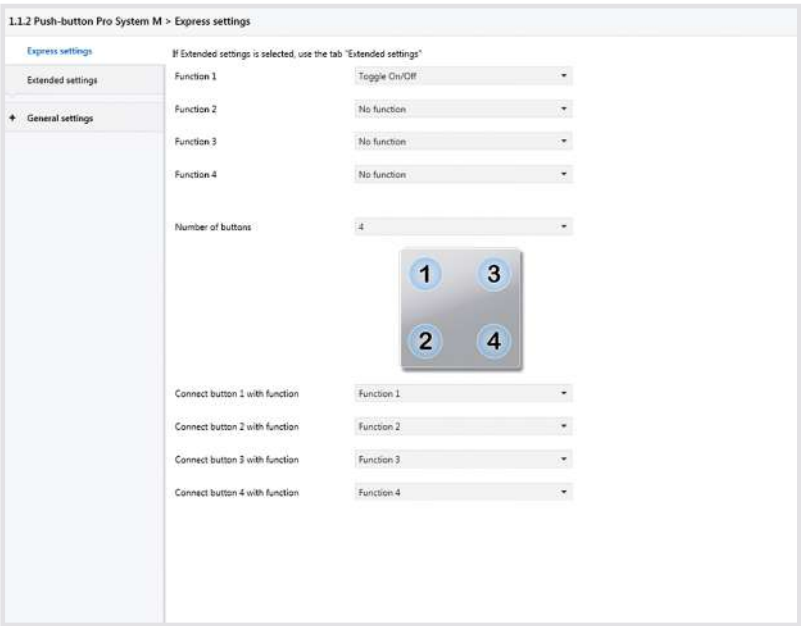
1.1.2 Push-button Pro System M > Express settings

Express settings

Extended settings

+ General settings

If Extended settings is selected, use the tab "Extended settings"

Function 1 Toggle On/Off

Function 2 No function

Function 3 No function

Function 4 No function

Number of buttons 4

1 3

2 4

Connect button 1 with function Function 1

Connect button 2 with function Function 2

Connect button 3 with function Function 3

Connect button 4 with function Function 4